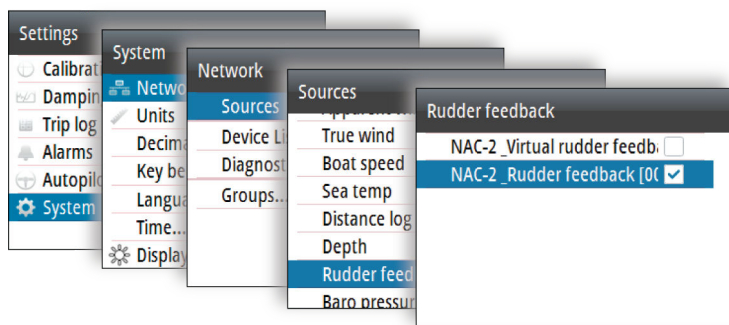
Settings
Calibratio
Dampin
Trip log
Alarms
Autopilo
System

System
Netwo
Units
Decima
Key be
Langua
Time...
Display

Network
Sources
Device Li
Diagnost
Groups...

Sources
True wind
Boat speed
Sea temp
Distance log
Depth
Rudder feed
Baro pressur

Rudder feedback
NAC-2 _Virtual rudder feedba
NAC-2 _Rudder feedback [00